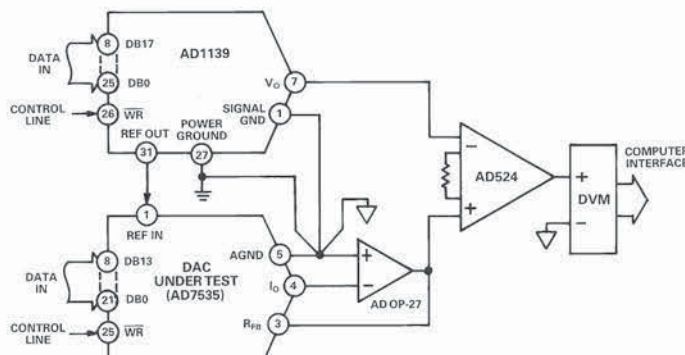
DATA IN
8 DB17
25 DB0
AD1139
$V_O$ 7
CONTROL LINE
26 $\overline{WR}$
REF OUT
POWER GROUND
SIGNAL GND 1
31
27
AD524
COMPUTER INTERFACE
+
DVM
−
−
+
1
REF IN
DATA IN
8 DB13
21 DB0
DAC UNDER TEST (AD7535)
AGND 5
$I_O$ 4
$R_{FB}$ 3
+
−
AD OP-27
CONTROL LINE
25 $\overline{WR}$